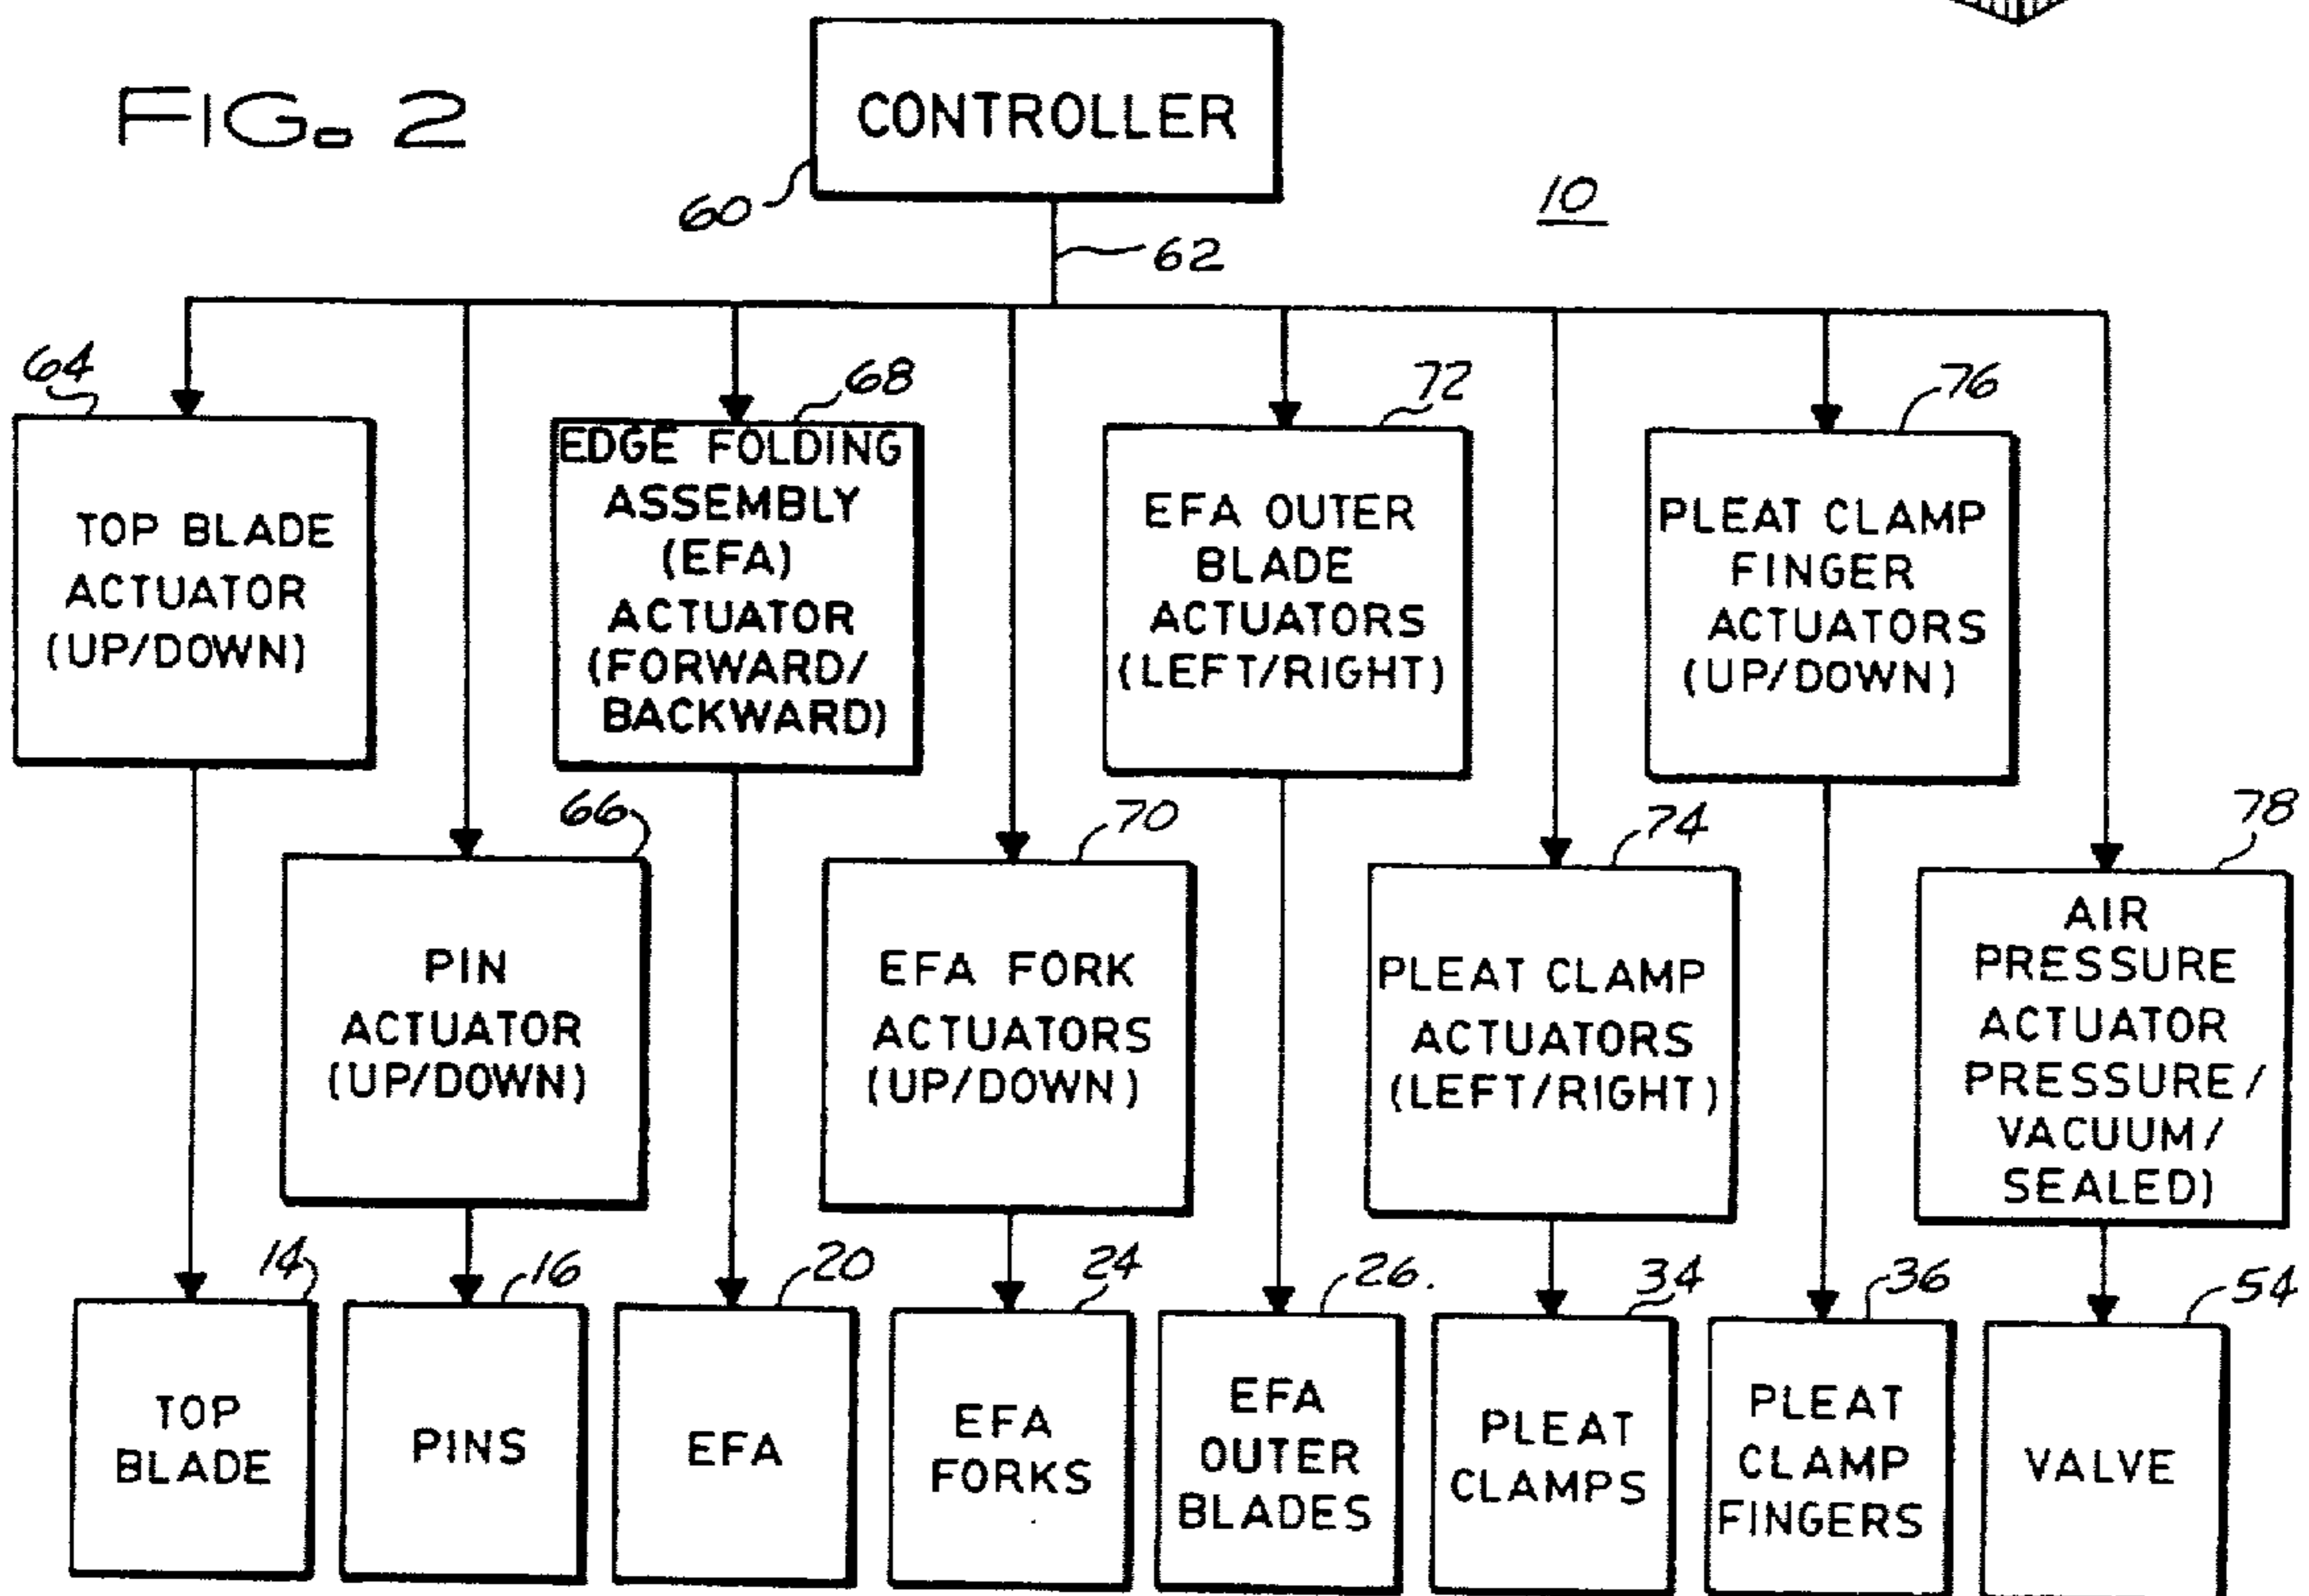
FIG. 2

CONTROLLER

60

10

62

64

TOP BLADE ACTUATOR (UP/DOWN)

68

EDGE FOLDING ASSEMBLY (EFA) ACTUATOR (FORWARD/ BACKWARD)

72

EFA OUTER BLADE ACTUATORS (LEFT/RIGHT)

76

PLEAT CLAMP FINGER ACTUATORS (UP/DOWN)

66

PIN ACTUATOR (UP/DOWN)

70

EFA FORK ACTUATORS (UP/DOWN)

74

PLEAT CLAMP ACTUATORS (LEFT/RIGHT)

78

AIR PRESSURE ACTUATOR PRESSURE/ VACUUM/ SEALED)

14

TOP BLADE

16

PINS

20

EFA

24

EFA FORKS

26.

EFA OUTER BLADES

34

PLEAT CLAMPS

36

PLEAT CLAMP FINGERS

54

VALVE